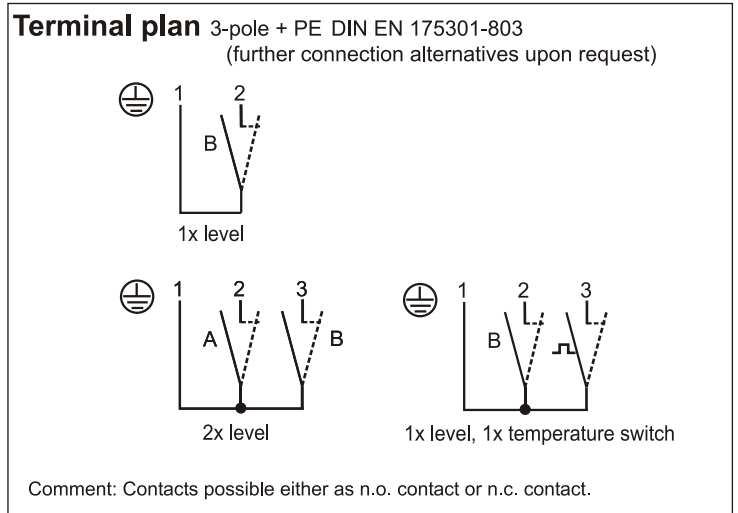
**Terminal plan** 3-pole + PE DIN EN 175301-803
(further connection alternatives upon request)

1 2
B

1x level

1 2 3
A B

2x level

1 2 3
B

1x level, 1x temperature switch

Comment: Contacts possible either as n.o. contact or n.c. contact.